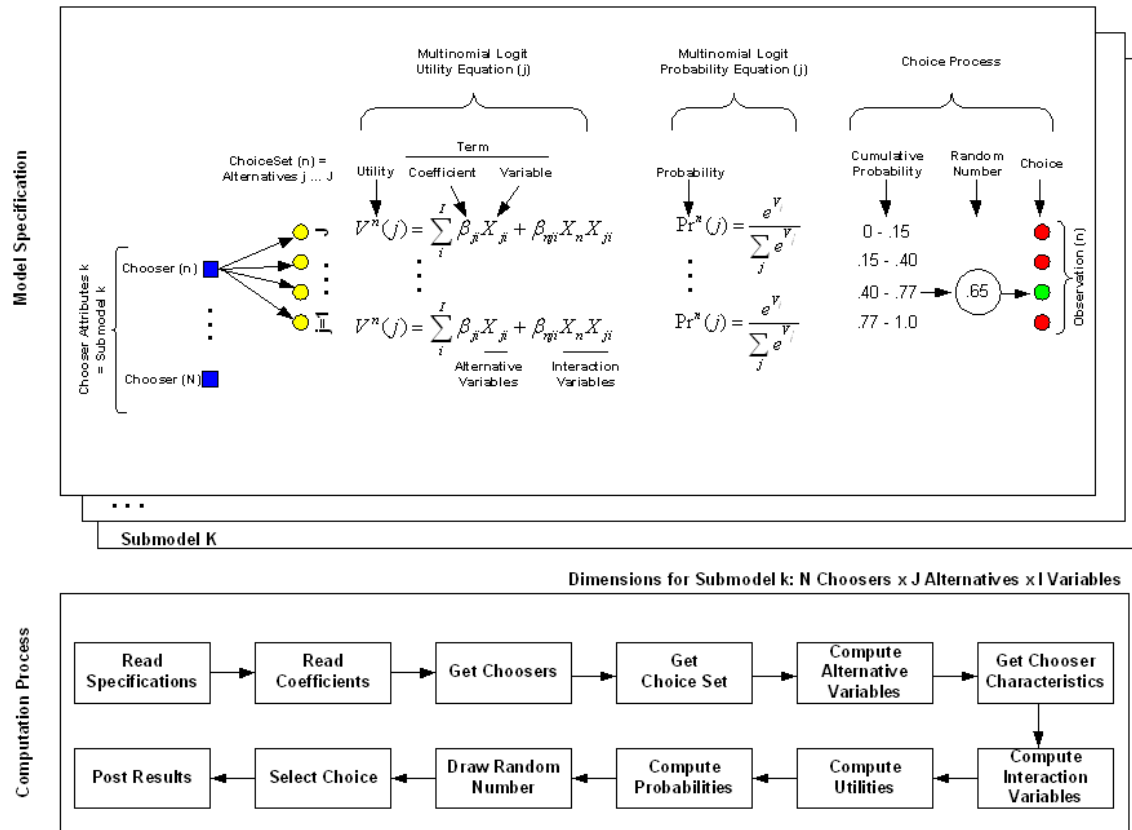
Model Specification

Multinomial Logit Utility Equation (j)

Multinomial Logit Probability Equation (j)

Choice Process

ChoiceSet (n) = Alternatives j ... J

Term

Utility

Coefficient

Variable

Probability

Cumulative Probability

Random Number

Choice

Chooser Attributes k = Submodel k

Chooser (n)

Chooser (N)

j

J

$V^n(j) = \sum_i^I \beta_{ji} X_{ji} + \beta_{nji} X_n X_{ji}$

$\Pr^n(j) = \frac{e^{V_j}}{\sum_j e^{V_j}}$

$V^n(j) = \sum_i^I \beta_{ji} X_{ji} + \beta_{nji} X_n X_{ji}$

$\Pr^n(j) = \frac{e^{V_j}}{\sum_j e^{V_j}}$

Alternative Variables

Interaction Variables

0 - .15
.15 - .40
.40 - .77
.77 - 1.0

.65

Observation (n)

...

Submodel K

Dimensions for Submodel k: N Choosers x J Alternatives x I Variables

Computation Process

Read Specifications

Read Coefficients

Get Choosers

Get Choice Set

Compute Alternative Variables

Get Chooser Characteristics

Compute Interaction Variables

Compute Utilities

Compute Probabilities

Draw Random Number

Select Choice

Post Results